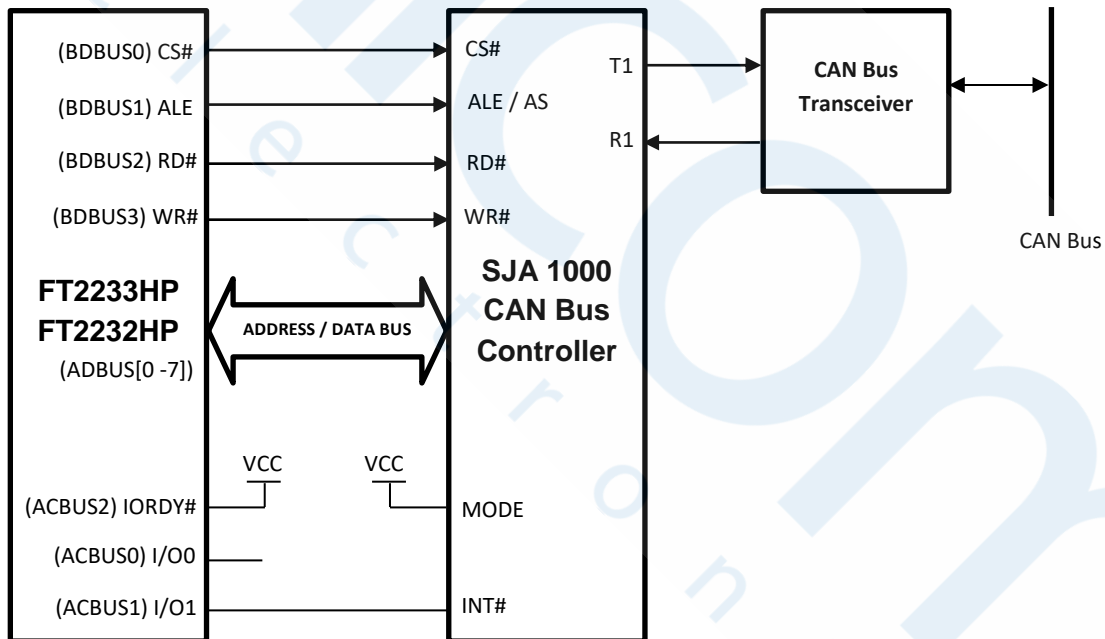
(BDBUS0) CS#
(BDBUS1) ALE
(BDBUS2) RD#
(BDBUS3) WR#
FT2233HP
FT2232HP
(ADBUS[0 -7])
ADDRESS / DATA BUS
VCC
VCC
(ACBUS2) IORDY#
(ACBUS0) I/O0
(ACBUS1) I/O1
CS#
ALE / AS
RD#
WR#
SJA 1000
CAN Bus
Controller
MODE
INT#
T1
R1
CAN Bus
Transceiver
CAN Bus